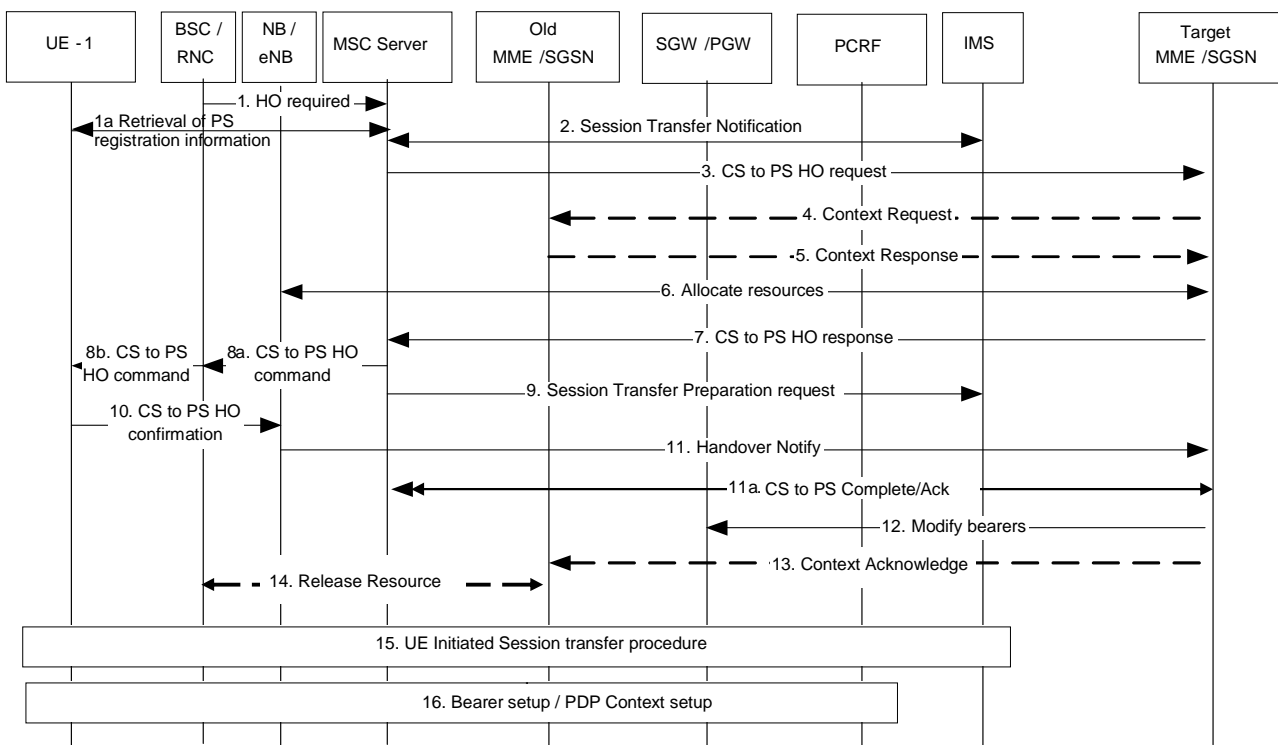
UE - 1

BSC / RNC

NB / eNB

MSC Server

Old MME /SGSN

SGW /PGW

PCRF

IMS

Target MME /SGSN

1. HO required

1a Retrieval of PS registration information

2. Session Transfer Notification

3. CS to PS HO request

4. Context Request.

5. Context Response

6. Allocate resources

7. CS to PS HO response

8b. CS to PS HO command

8a. CS to PS HO command

9. Session Transfer Preparation request

10. CS to PS HO confirmation

11. Handover Notify

11a. CS to PS Complete/Ack

12. Modify bearers

13. Context Acknowledge

14. Release Resource

15. UE Initiated Session transfer procedure

16. Bearer setup / PDP Context setup